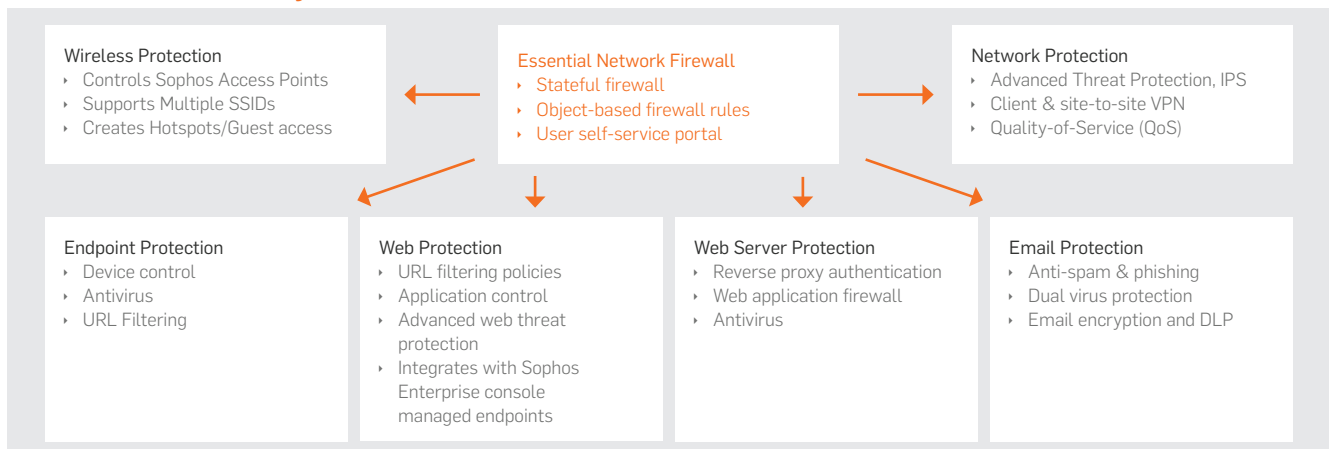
Wireless Protection
‣ Controls Sophos Access Points
‣ Supports Multiple SSIDs
‣ Creates Hotspots/Guest access

Essential Network Firewall
‣ Stateful firewall
‣ Object-based firewall rules
‣ User self-service portal

Network Protection
‣ Advanced Threat Protection, IPS
‣ Client & site-to-site VPN
‣ Quality-of-Service (QoS)

Endpoint Protection
‣ Device control
‣ Antivirus
‣ URL Filtering

Web Protection
‣ URL filtering policies
‣ Application control
‣ Advanced web threat protection
‣ Integrates with Sophos Enterprise console managed endpoints

Web Server Protection
‣ Reverse proxy authentication
‣ Web application firewall
‣ Antivirus

Email Protection
‣ Anti-spam & phishing
‣ Dual virus protection
‣ Email encryption and DLP